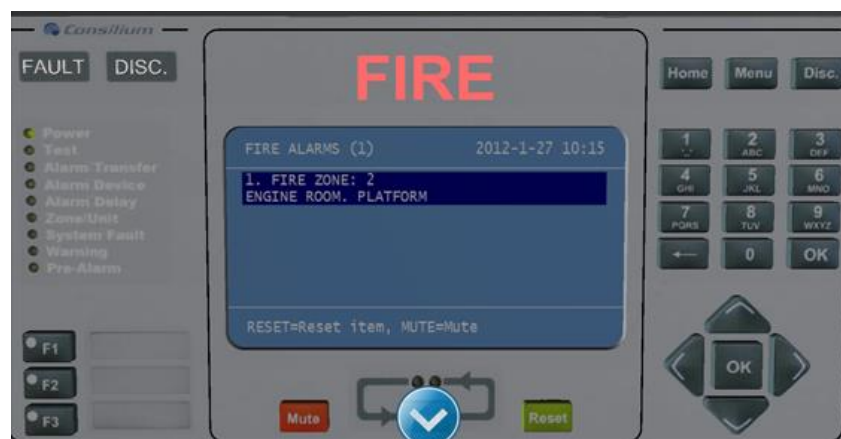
Consilium

FAULT DISC.

FIRE

Home Menu Disc.

Power
Test
Alarm Transfer
Alarm Device
Alarm Delay
Zone/Unit
System Fault
Warning
Pre-Alarm

FIRE ALARMS (1) 2012-1-27 10:15

1. FIRE ZONE: 2
ENGINE ROOM. PLATFORM

RESET=Reset item, MUTE=Mute

1 2 ABC 3 DEF
4 GHI 5 JKL 6 MNO
7 PQRS 8 TUV 9 WXYZ
← 0 OK

OK

F1
F2
F3

Mute

Reset